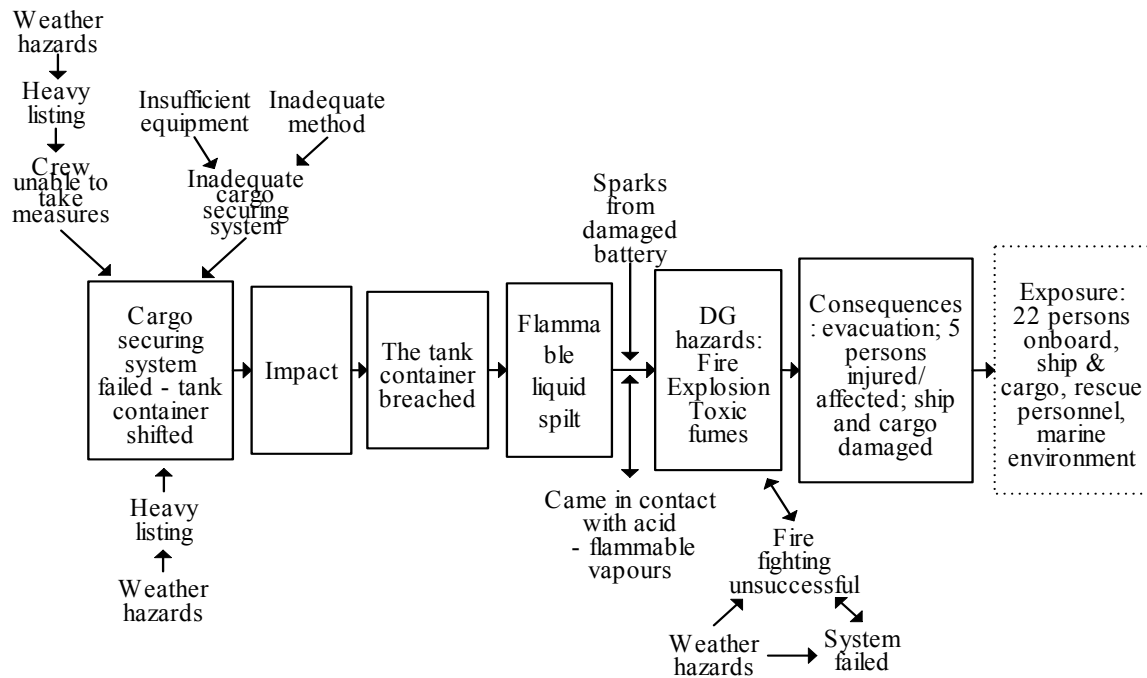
Weather hazards

Heavy listing

Crew unable to take measures

Insufficient equipment

Inadequate method

Inadequate cargo securing system

Sparks from damaged battery

Cargo securing system failed - tank container shifted

Impact

The tank container breached

Flamma ble liquid spilt

DG hazards: Fire Explosion Toxic fumes

Consequences : evacuation; 5 persons injured/ affected; ship and cargo damaged

Exposure: 22 persons onboard, ship & cargo, rescue personnel, marine environment

Heavy listing

Weather hazards

Came in contact with acid - flammable vapours

Fire fighting unsuccessful

Weather hazards

System failed